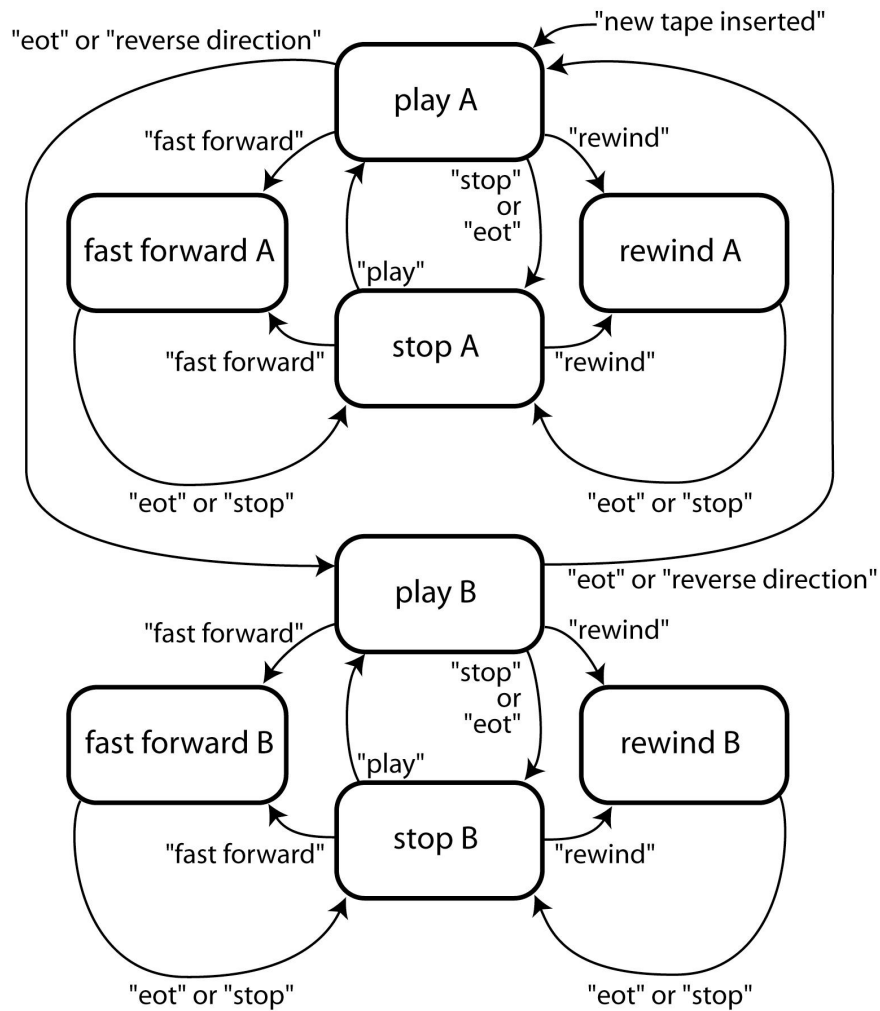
"eot" or "reverse direction"

"new tape inserted"

play A

"fast forward"

"rewind"

"stop" or "eot"

fast forward A

"play"

rewind A

"fast forward"

stop A

"rewind"

"eot" or "stop"

"eot" or "stop"

play B

"eot" or "reverse direction"

"fast forward"

"rewind"

"stop" or "eot"

fast forward B

"play"

rewind B

"fast forward"

stop B

"rewind"

"eot" or "stop"

"eot" or "stop"